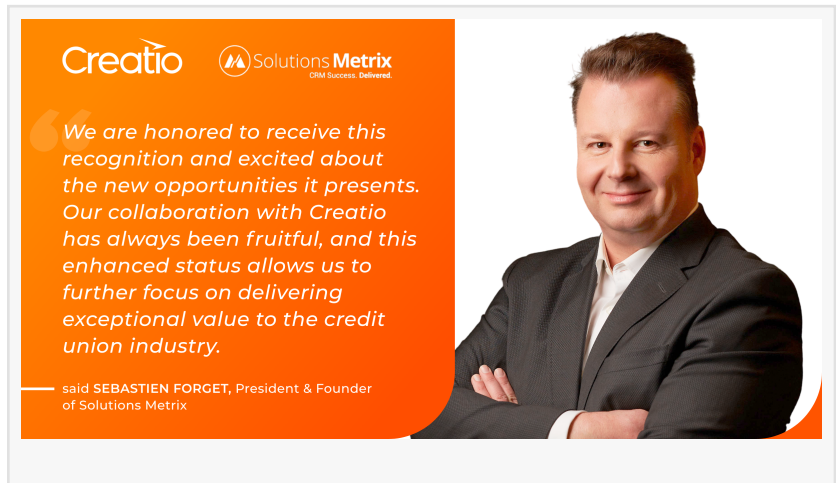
Creatio

Solutions Metrix
CRM Success. Delivered.

We are honored to receive this recognition and excited about the new opportunities it presents. Our collaboration with Creatio has always been fruitful, and this enhanced status allows us to further focus on delivering exceptional value to the credit union industry.

said SEBASTIEN FORGET, President & Founder of Solutions Metrix